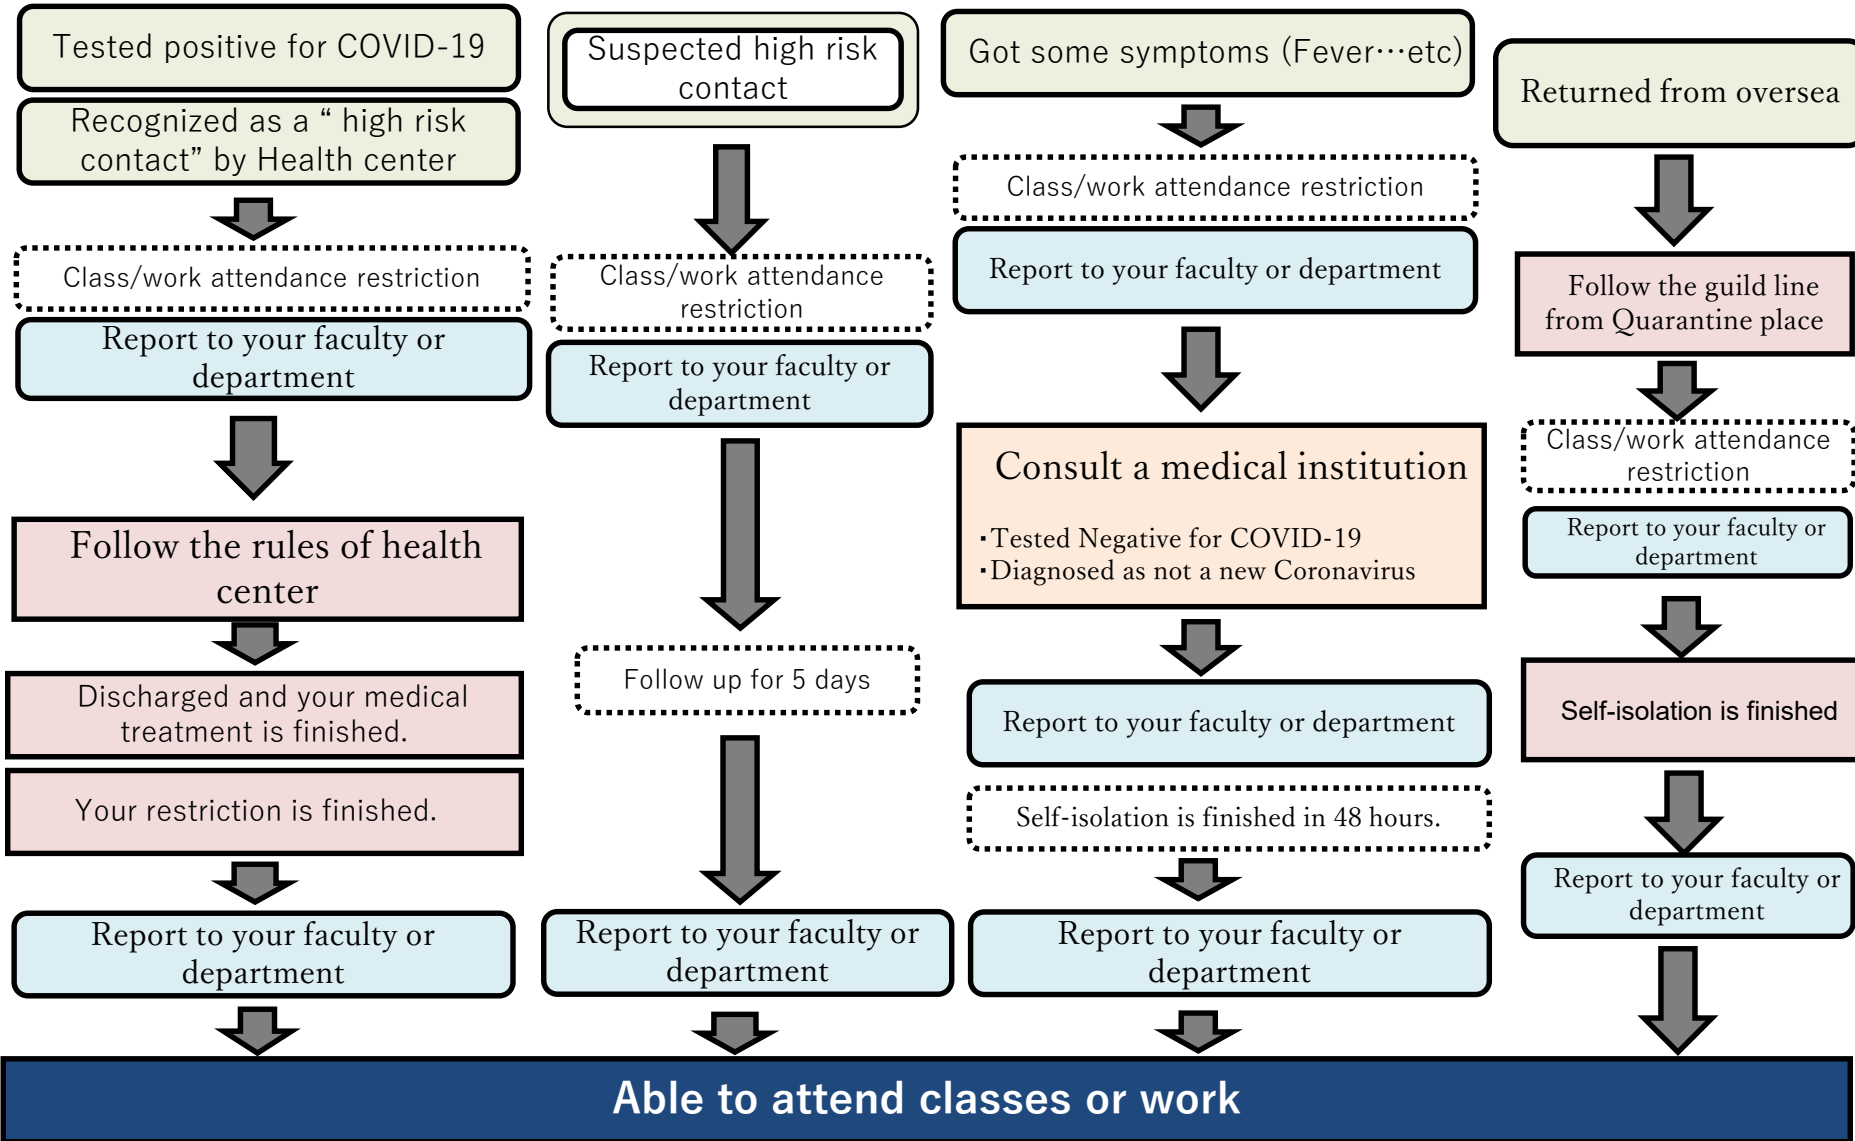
Tested positive for COVID-19

Recognized as a “ high risk contact” by Health center

Class/work attendance restriction

Report to your faculty or department

Follow the rules of health center

Discharged and your medical treatment is finished.

Your restriction is finished.

Report to your faculty or department

Suspected high risk contact

Class/work attendance restriction

Report to your faculty or department

Follow up for 5 days

Report to your faculty or department

Got some symptoms (Fever…etc)

Class/work attendance restriction

Report to your faculty or department

Consult a medical institution

・Tested Negative for COVID-19
・Diagnosed as not a new Coronavirus

Report to your faculty or department

Self-isolation is finished in 48 hours.

Report to your faculty or department

Returned from oversea

Follow the guild line from Quarantine place

Class/work attendance restriction

Report to your faculty or department

Self-isolation is finished

Report to your faculty or department

Able to attend classes or work